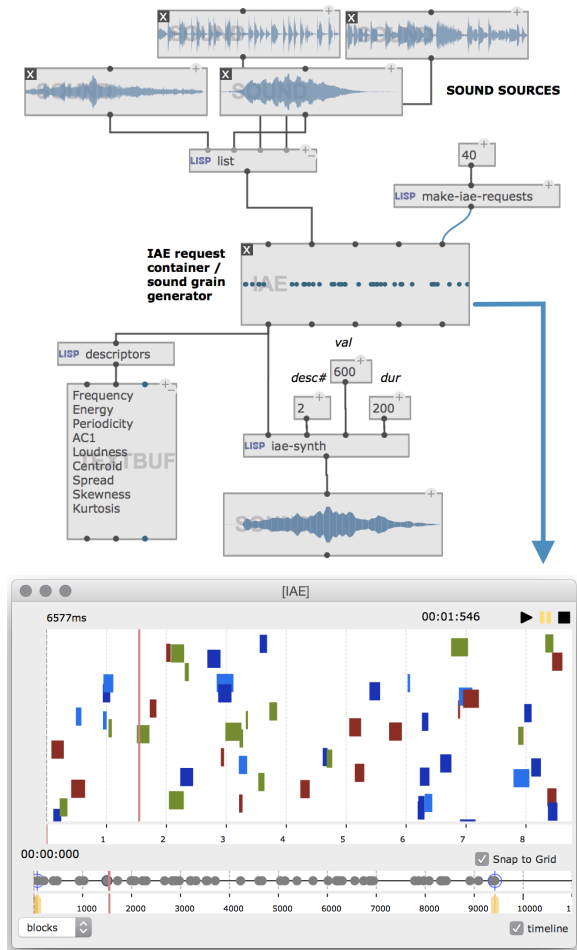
SOUND SOURCES

LISP list

40

LISP make-iae-requests

IAE request container / sound grain generator

IAE

val

LISP descriptors

desc#

600

dur

2

200

LISP iae-synth

Frequency
Energy
Periodicity
AC1
Loudness
Centroid
Spread
Skewness
Kurtosis

[IAE]

6577ms

00:01:546

1 2 3 4 5 6 7 8

00:00:000

Snap to Grid

1000 2000 3000 4000 5000 6000 7000 8000 9000 10000

blocks

timeline